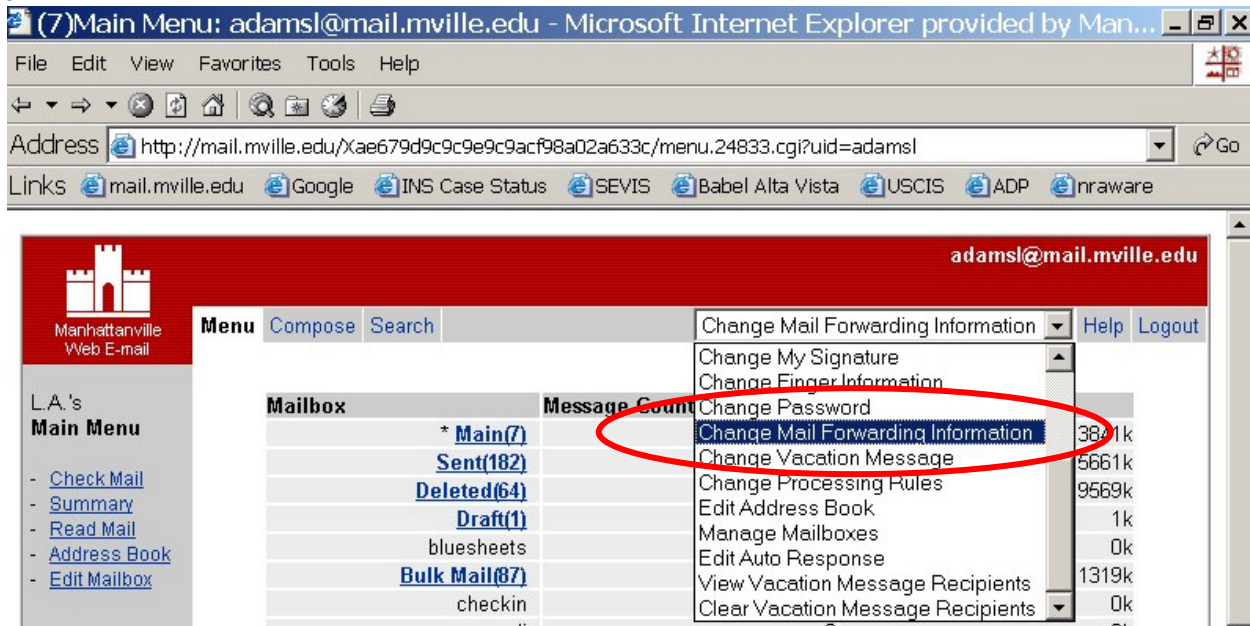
(7)Main Menu: adamsl@mail.mville.edu - Microsoft Internet Explorer provided by Man...

File Edit View Favorites Tools Help

Address http://mail.mville.edu/Xae679d9c9c9e9c9acf98a02a633c/menu.24833.cgi?uid=adamsl Go

Links mail.mville.edu Google INS Case Status SEVIS Babel Alta Vista USCIS ADP nraware

adamsl@mail.mville.edu

Manhattanville Web E-mail

Menu Compose Search Change Mail Forwarding Information Help Logout

L.A.'s
Main Menu

- Check Mail
- Summary
- Read Mail
- Address Book
- Edit Mailbox

| Mailbox | Message Count | |
|---|---|---|
| * Main(7) | | 3841k |
| Sent(182) | | 5661k |
| Deleted(64) | | 9569k |
| Draft(1) | | 1k |
| bluesheets | | 0k |
| Bulk Mail(87) | | 1319k |
| checkin | | 0k |

Change My Signature
Change Finger Information
Change Password
Change Mail Forwarding Information
Change Vacation Message
Change Processing Rules
Edit Address Book
Manage Mailboxes
Edit Auto Response
View Vacation Message Recipients
Clear Vacation Message Recipients